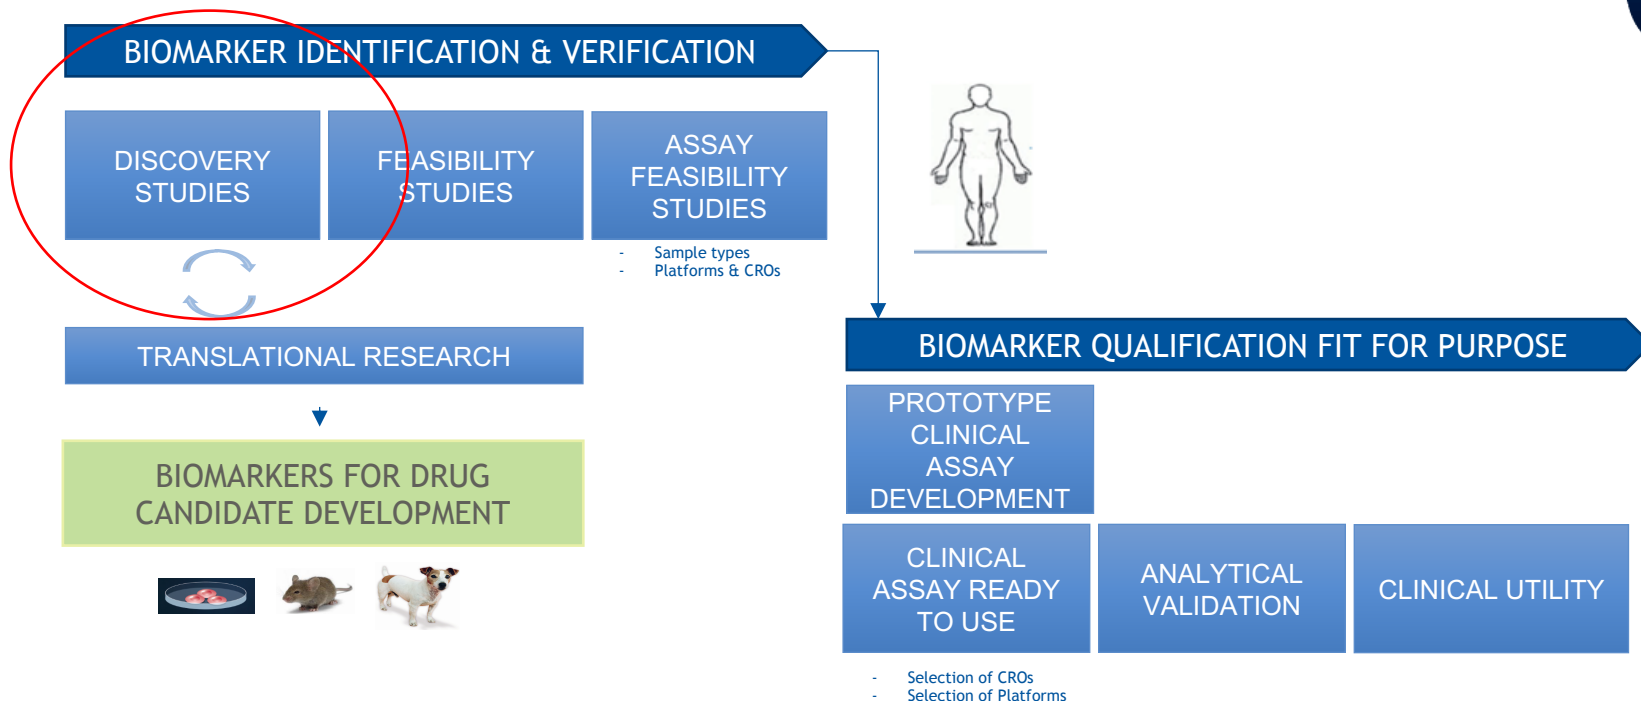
BIOMARKER IDENTIFICATION & VERIFICATION

DISCOVERY STUDIES

FEASIBILITY STUDIES

ASSAY FEASIBILITY STUDIES

- Sample types
- Platforms & CROs

TRANSLATIONAL RESEARCH

BIOMARKERS FOR DRUG CANDIDATE DEVELOPMENT

BIOMARKER QUALIFICATION FIT FOR PURPOSE

PROTOTYPE CLINICAL ASSAY DEVELOPMENT

CLINICAL ASSAY READY TO USE

ANALYTICAL VALIDATION

CLINICAL UTILITY

- Selection of CROs
- Selection of Platforms